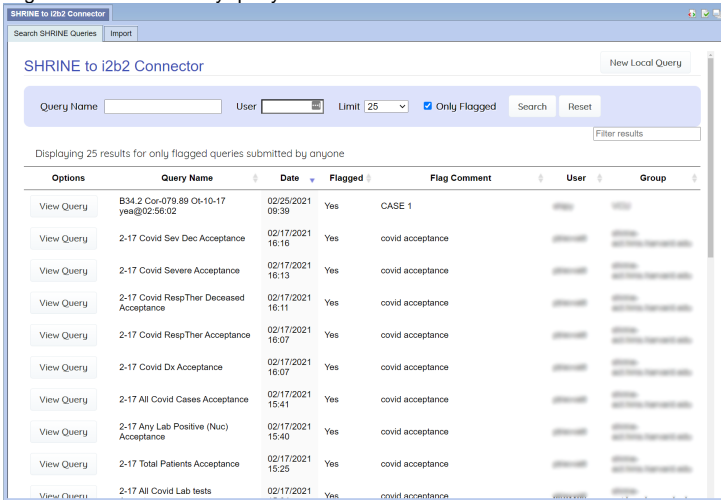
SHRINE to i2b2 Connector

Search SHRINE Queries | Import

SHRINE to i2b2 Connector

New Local Query

Query Name

User

Limit 25

Only Flagged

Search

Reset

Filter results

Displaying 25 results for only flagged queries submitted by anyone

| Options | Query Name | Date | Flagged | Flag Comment | User | Group |
|---|---|---|---|---|---|---|
| View Query | B34.2 Cor-079.89 Ot-10-17 yea@02:56:02 | 02/25/2021 09:39 | Yes | CASE 1 | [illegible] | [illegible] |
| View Query | 2-17 Covid Sev Dec Acceptance | 02/17/2021 16:16 | Yes | covid acceptance | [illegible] | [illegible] |
| View Query | 2-17 Covid Severe Acceptance | 02/17/2021 16:13 | Yes | covid acceptance | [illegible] | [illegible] |
| View Query | 2-17 Covid RespTher Deceased Acceptance | 02/17/2021 16:11 | Yes | covid acceptance | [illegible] | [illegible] |
| View Query | 2-17 Covid RespTher Acceptance | 02/17/2021 16:07 | Yes | covid acceptance | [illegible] | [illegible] |
| View Query | 2-17 Covid Dx Acceptance | 02/17/2021 16:07 | Yes | covid acceptance | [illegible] | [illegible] |
| View Query | 2-17 All Covid Cases Acceptance | 02/17/2021 15:41 | Yes | covid acceptance | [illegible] | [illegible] |
| View Query | 2-17 Any Lab Positive (Nuc) Acceptance | 02/17/2021 15:40 | Yes | covid acceptance | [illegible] | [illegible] |
| View Query | 2-17 Total Patients Acceptance | 02/17/2021 15:25 | Yes | covid acceptance | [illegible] | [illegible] |
| View Query | 2-17 All Covid Lab tests | 02/17/2021 | Yes | covid acceptance | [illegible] | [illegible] |